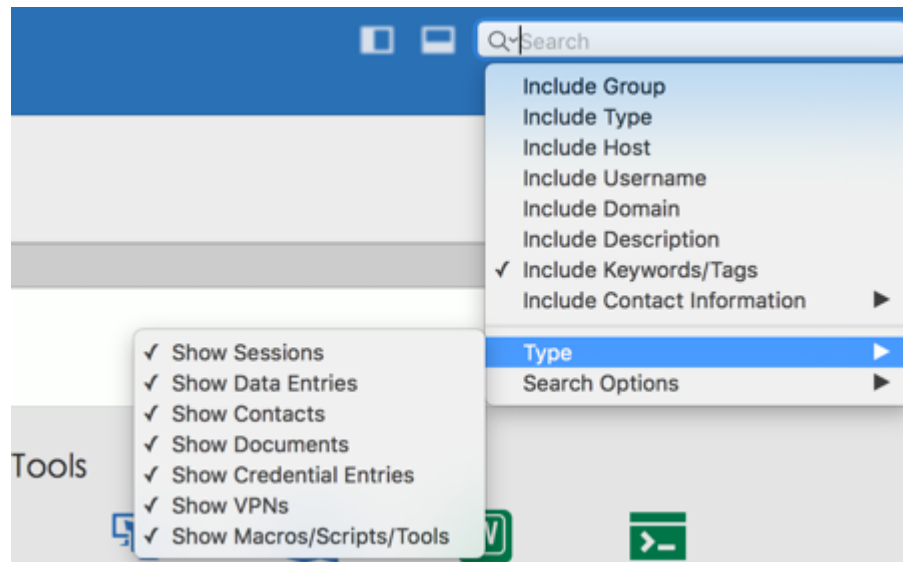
Search

Include Group
Include Type
Include Host
Include Username
Include Domain
Include Description
✓ Include Keywords/Tags
Include Contact Information ▶

Type ▶
Search Options ▶

✓ Show Sessions
✓ Show Data Entries
✓ Show Contacts
✓ Show Documents
✓ Show Credential Entries
✓ Show VPNs
✓ Show Macros/Scripts/Tools

Tools